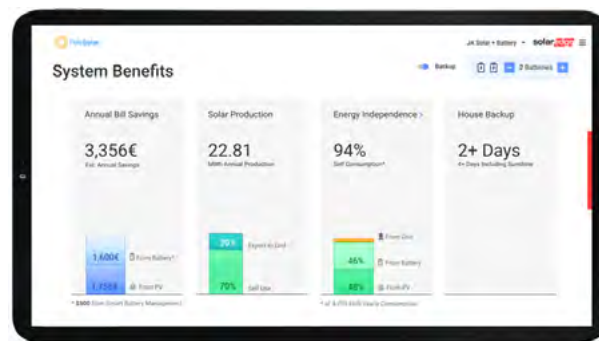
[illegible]

JA Solar + Battery solaredge

System Benefits

Backup

2 Batteries

Annual Bill Savings

3,356€

Est. Annual Savings

1,600€ From Battery*

1,756€ From PV

* $300 from Smart Battery Management

Solar Production

22.81

MWh Annual Production

30% Export to Grid

70% Self Use

Energy Independence >

94%

Self Consumption*

From Grid

46% From Battery

48% From PV

* of 8,375 kWh Yearly Consumption

House Backup

2+ Days

4+ Days Including Sunshine